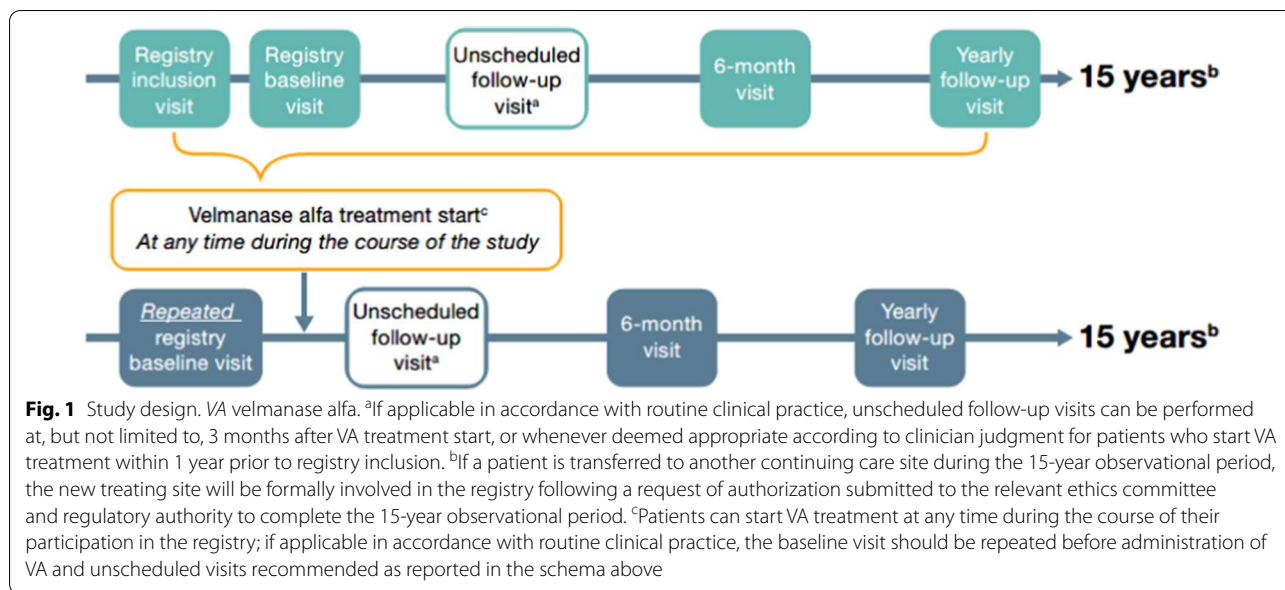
Registry inclusion visit

Registry baseline visit

Unscheduled follow-up visit$^{a}$

6-month visit

Yearly follow-up visit

15 years$^{b}$

Velmanase alfa treatment start$^{c}$
*At any time during the course of the study*

*Repeated* registry baseline visit

Unscheduled follow-up visit$^{a}$

6-month visit

Yearly follow-up visit

15 years$^{b}$

**Fig. 1** Study design. *VA* velmanase alfa. $^{a}$If applicable in accordance with routine clinical practice, unscheduled follow-up visits can be performed at, but not limited to, 3 months after VA treatment start, or whenever deemed appropriate according to clinician judgment for patients who start VA treatment within 1 year prior to registry inclusion. $^{b}$If a patient is transferred to another continuing care site during the 15-year observational period, the new treating site will be formally involved in the registry following a request of authorization submitted to the relevant ethics committee and regulatory authority to complete the 15-year observational period. $^{c}$Patients can start VA treatment at any time during the course of their participation in the registry; if applicable in accordance with routine clinical practice, the baseline visit should be repeated before administration of VA and unscheduled visits recommended as reported in the schema above